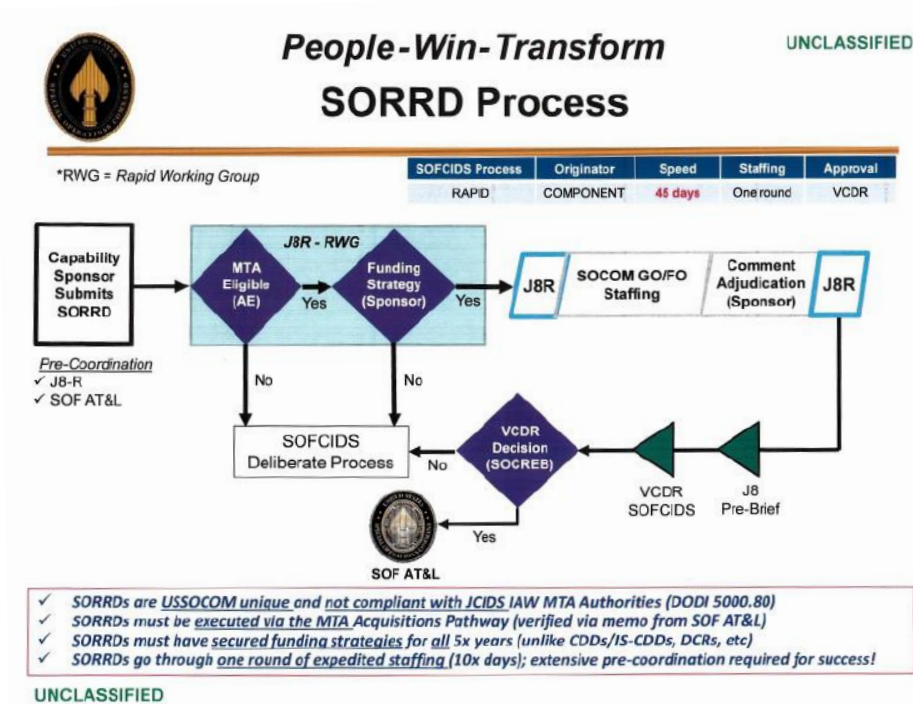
People-Win-Transform
SORRD Process

UNCLASSIFIED

*RWG = Rapid Working Group

| SOFCIDS Process | Originator | Speed | Staffing | Approval |
|---|---|---|---|---|
| RAPID | COMPONENT | 45 days | One round | VCDR |

Capability Sponsor Submits SORRD

Pre-Coordination
✓ J8-R
✓ SOF AT&L

J8R - RWG

MTA Eligible (AE)

Yes

Funding Strategy (Sponsor)

Yes

No

No

J8R

SOCOM GO/FO Staffing

Comment Adjudication (Sponsor)

J8R

SOFCIDS Deliberate Process

No

VCDR Decision (SOCREB)

VCDR SOFCIDS

J8 Pre-Brief

Yes

SOF AT&L

✓ SORRDs are USSOCOM unique and not compliant with JCIDS IAW MTA Authorities (DODI 5000.80)
✓ SORRDs must be executed via the MTA Acquisitions Pathway (verified via memo from SOF AT&L)
✓ SORRDs must have secured funding strategies for all 5x years (unlike CDDs/IS-CDDs, DCRs, etc)
✓ SORRDs go through one round of expedited staffing (10x days); extensive pre-coordination required for success!

UNCLASSIFIED